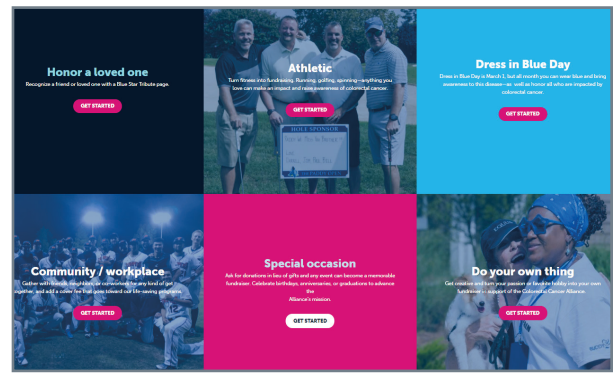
Honor a loved one

Recognize a friend or loved one with a Blue Star Tribute page.

GET STARTED

Athletic

Turn fitness into fundraising. Running, golfing, spinning—anything you love can make an impact and raise awareness of colorectal cancer.

GET STARTED

HOLE SPONSOR

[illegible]

Dress in Blue Day

Dress in Blue Day is March 1, but all month you can wear blue and bring awareness to this disease—as well as honor all who are impacted by colorectal cancer.

GET STARTED

Community / workplace

Gather with friends, neighbors, or co-workers for any kind of get together, and add a cover fee that goes toward our life-saving programs.

GET STARTED

Special occasion

Ask for donations in lieu of gifts and any event can become a memorable fundraiser. Celebrate birthdays, anniversaries, or graduations to advance the Alliance's mission.

GET STARTED

Do your own thing

Get creative and turn your passion or favorite hobby into your own fundraiser — in support of the Colorectal Cancer Alliance.

GET STARTED